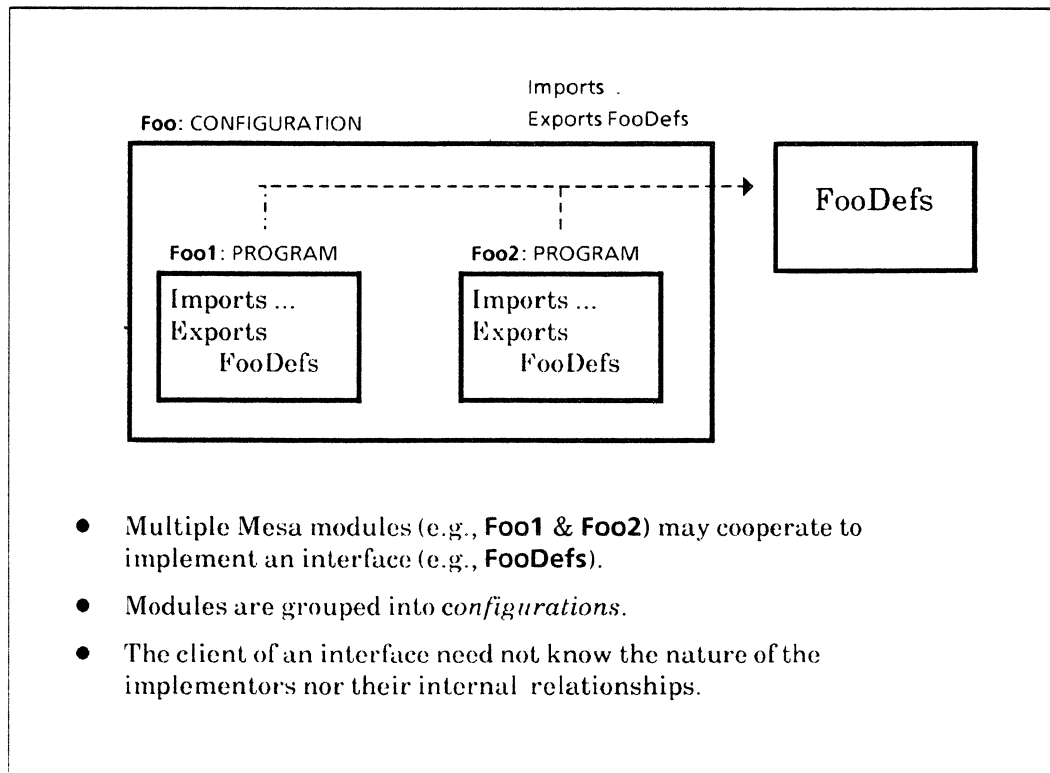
Imports .
Exports FooDefs

Foo: CONFIGURATION

FooDefs

Foo1: PROGRAM

Imports ...
Exports
FooDefs

Foo2: PROGRAM

Imports ...
Exports
FooDefs

- Multiple Mesa modules (e.g., Foo1 & Foo2) may cooperate to implement an interface (e.g., FooDefs).
- Modules are grouped into configurations.
- The client of an interface need not know the nature of the implementors nor their internal relationships.